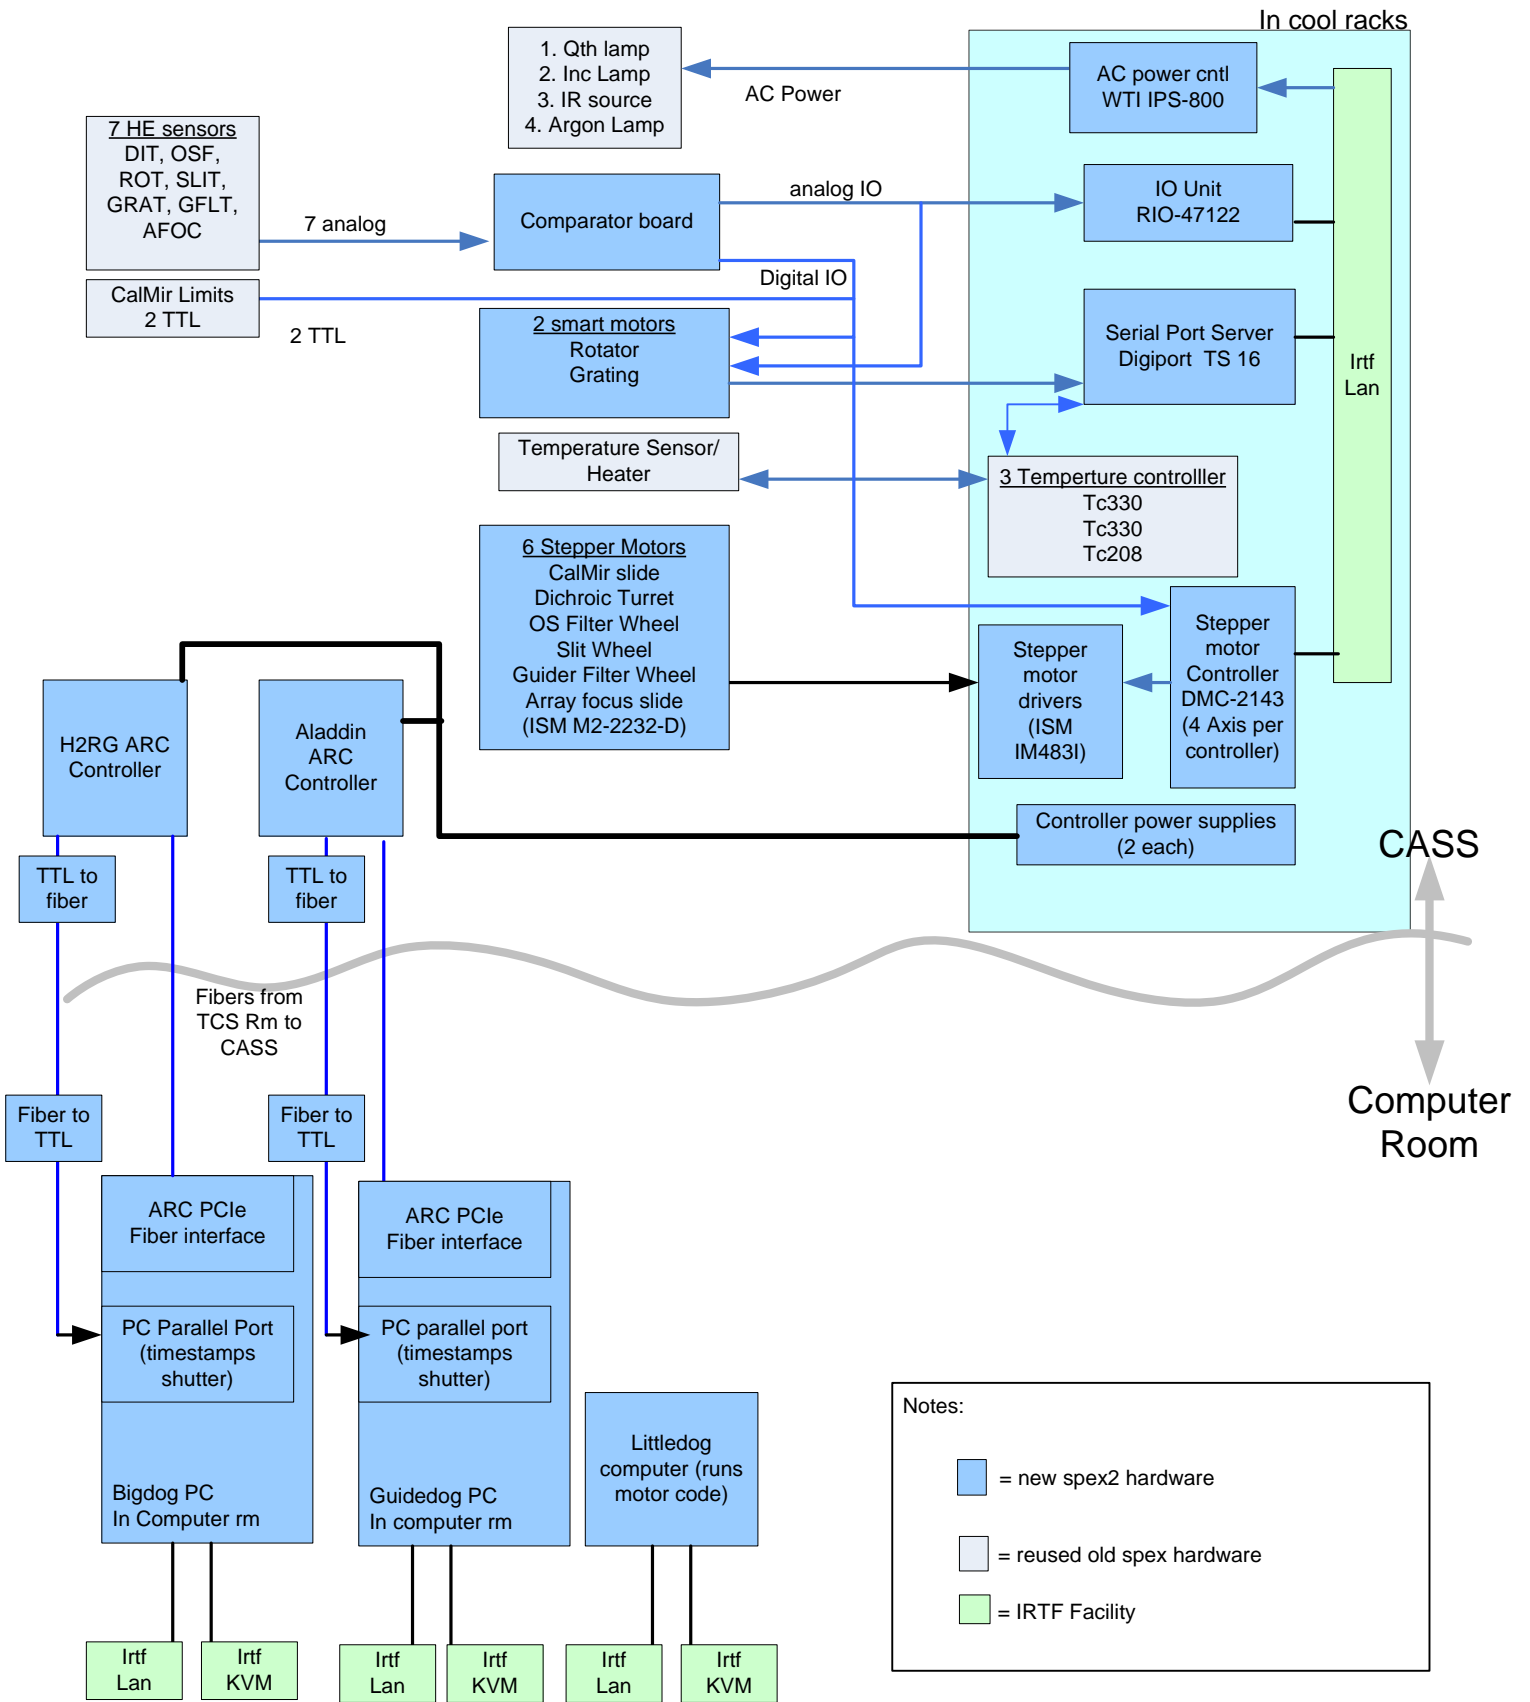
In cool racks

1. Qth lamp
2. Inc Lamp
3. IR source
4. Argon Lamp

AC Power

AC power cntl
WTI IPS-800

7 HE sensors
DIT, OSF,
ROT, SLIT,
GRAT, GFLT,
AFOC

7 analog

Comparator board

analog IO

IO Unit
RIO-47122

CalMir Limits
2 TTL

Digital IO

2 TTL

2 smart motors
Rotator
Grating

Serial Port Server
Digiport TS 16

Irtf
Lan

Temperature Sensor/
Heater

3 Temperture controlller
Tc330
Tc330
Tc208

6 Stepper Motors
CalMir slide
Dichroic Turret
OS Filter Wheel
Slit Wheel
Guider Filter Wheel
Array focus slide
(ISM M2-2232-D)

Stepper
motor
drivers
(ISM
IM483I)

Stepper
motor
Controller
DMC-2143
(4 Axis per
controller)

H2RG ARC
Controller

Aladdin
ARC
Controller

Controller power supplies
(2 each)

CASS

TTL to
fiber

TTL to
fiber

Fibers from
TCS Rm to
CASS

Fiber to
TTL

Fiber to
TTL

Computer
Room

ARC PCIe
Fiber interface

PC Parallel Port
(timestamps
shutter)

Bigdog PC
In Computer rm

ARC PCIe
Fiber interface

PC parallel port
(timestamps
shutter)

Guidedog PC
In computer rm

Littledog
computer (runs
motor code)

Notes:

= new spex2 hardware

= reused old spex hardware

= IRTF Facility

Irtf
Lan

Irtf
KVM

Irtf
Lan

Irtf
KVM

Irtf
Lan

Irtf
KVM